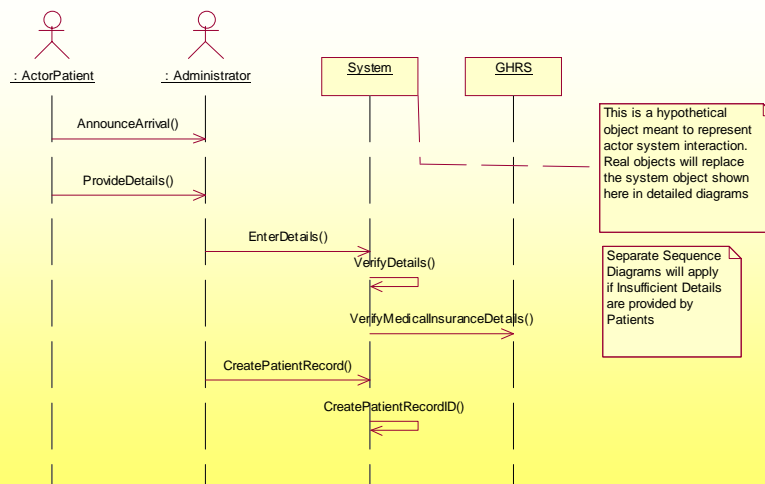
: ActorPatient

: Administrator

System

GHRS

This is a hypothetical object meant to represent actor system interaction. Real objects will replace the system object shown here in detailed diagrams

AnnounceArrival()

ProvideDetails()

EnterDetails()

VerifyDetails()

Separate Sequence Diagrams will apply if Insufficient Details are provided by Patients

VerifyMedicalInsuranceDetails()

CreatePatientRecord()

CreatePatientRecordID()